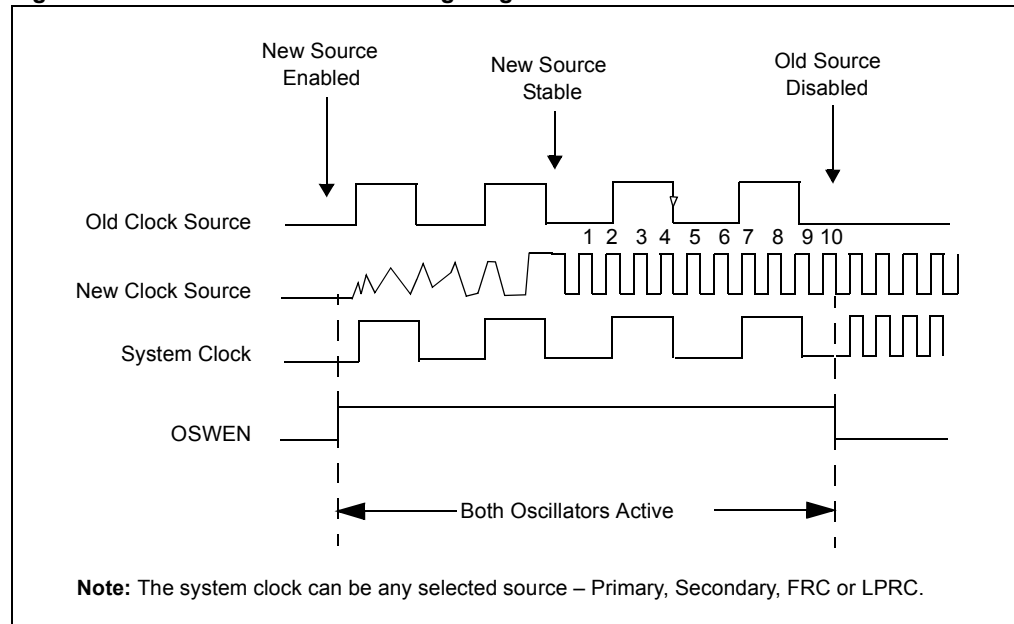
New Source Enabled

New Source Stable

Old Source Disabled

Old Clock Source

1 2 3 4 5 6 7 8 9 10

New Clock Source

System Clock

OSWEN

Both Oscillators Active

**Note:** The system clock can be any selected source – Primary, Secondary, FRC or LPRC.